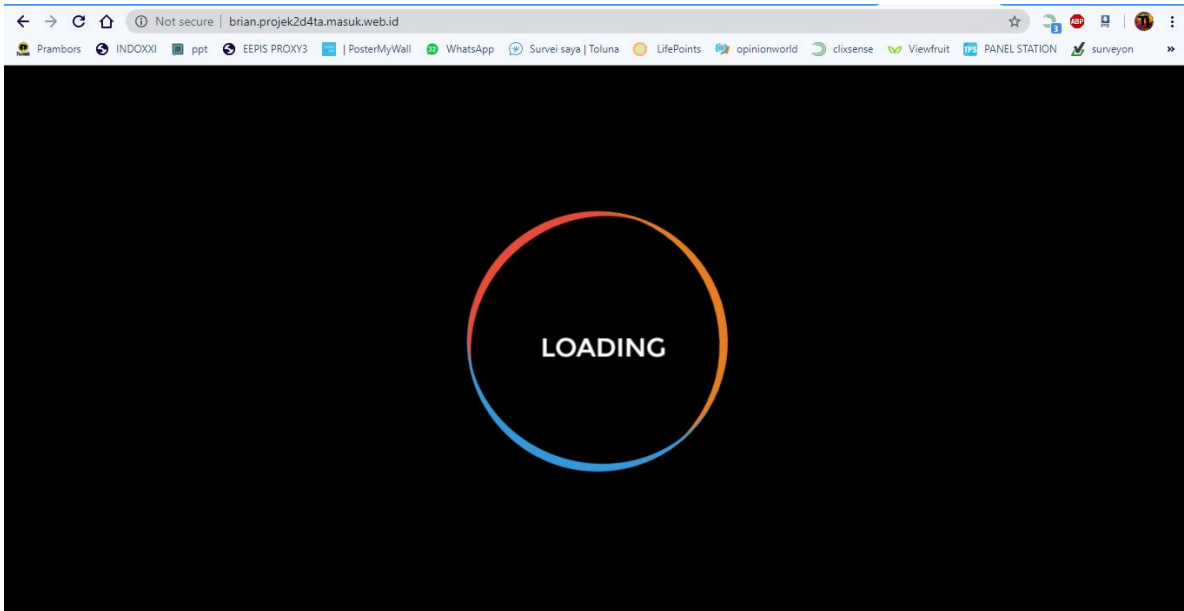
Not secure | brian.projek2d4ta.masuk.web.id

Prambors INDOXXI ppt EEPIS PROXY3 | PosterMyWall WhatsApp Survei saya | Toluna LifePoints opinionworld clixsense Viewfruit PANEL STATION surveyon »

LOADING